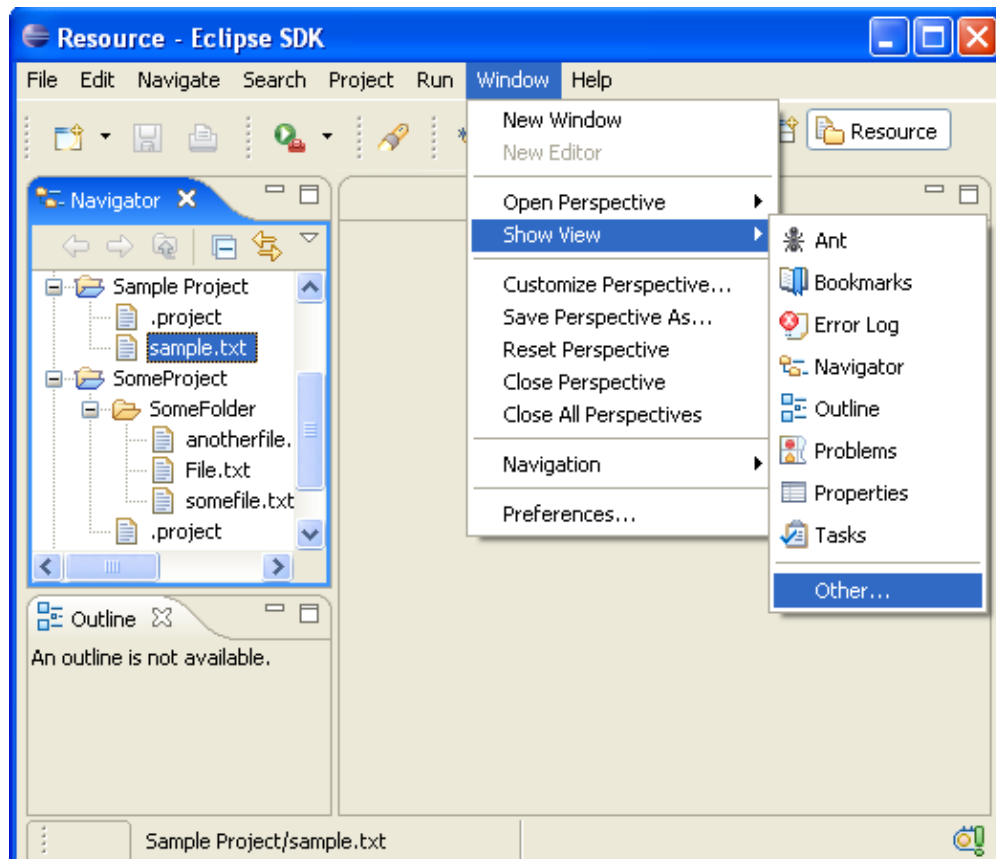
Resource - Eclipse SDK

File Edit Navigate Search Project Run Window Help

Resource

Navigator

Sample Project
.project
sample.txt
SomeProject
SomeFolder
anotherfile.
File.txt
somefile.txt
.project

Outline

An outline is not available.

New Window
New Editor
Open Perspective
Show View
Customize Perspective...
Save Perspective As...
Reset Perspective
Close Perspective
Close All Perspectives
Navigation
Preferences...

Ant
Bookmarks
Error Log
Navigator
Outline
Problems
Properties
Tasks
Other...

Sample Project/sample.txt